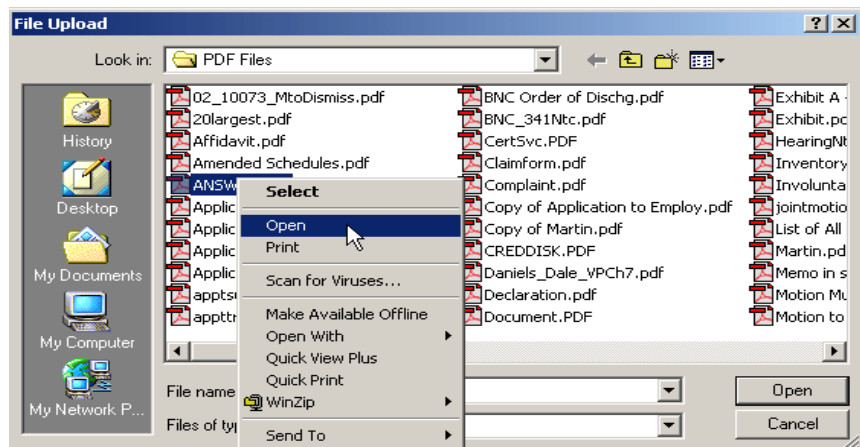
File Upload

?

X

Look in: PDF Files

History

Desktop

My Documents

My Computer

My Network P...

02_10073_MtoDismiss.pdf

20largest.pdf

Affidavit.pdf

Amended Schedules.pdf

ANSW

Applic

Applic

Applic

Applic

apptsu

appttr

BNC Order of Dischg.pdf

BNC_341Ntc.pdf

CertSvc.PDF

Claimform.pdf

Complaint.pdf

Copy of Application to Employ.pdf

Copy of Martin.pdf

CREDDISK.PDF

Daniels_Dale_VPCh7.pdf

Declaration.pdf

Document.PDF

Exhibit A

Exhibit.pc

HearingNt

Inventory

Involunta

jointmotio

List of All

Martin.pd

Memo in s

Motion Mu

Motion to

Select

Open

Print

Scan for Viruses...

Make Available Offline

Open With

Quick View Plus

Quick Print

WinZip

Send To

File name

Files of typ

Open

Cancel